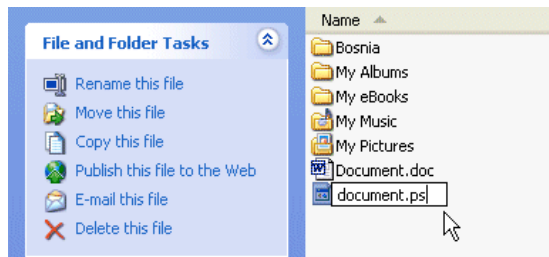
File and Folder Tasks

Rename this file
Move this file
Copy this file
Publish this file to the Web
E-mail this file
Delete this file

Name

Bosnia
My Albums
My eBooks
My Music
My Pictures
Document.doc
document.ps